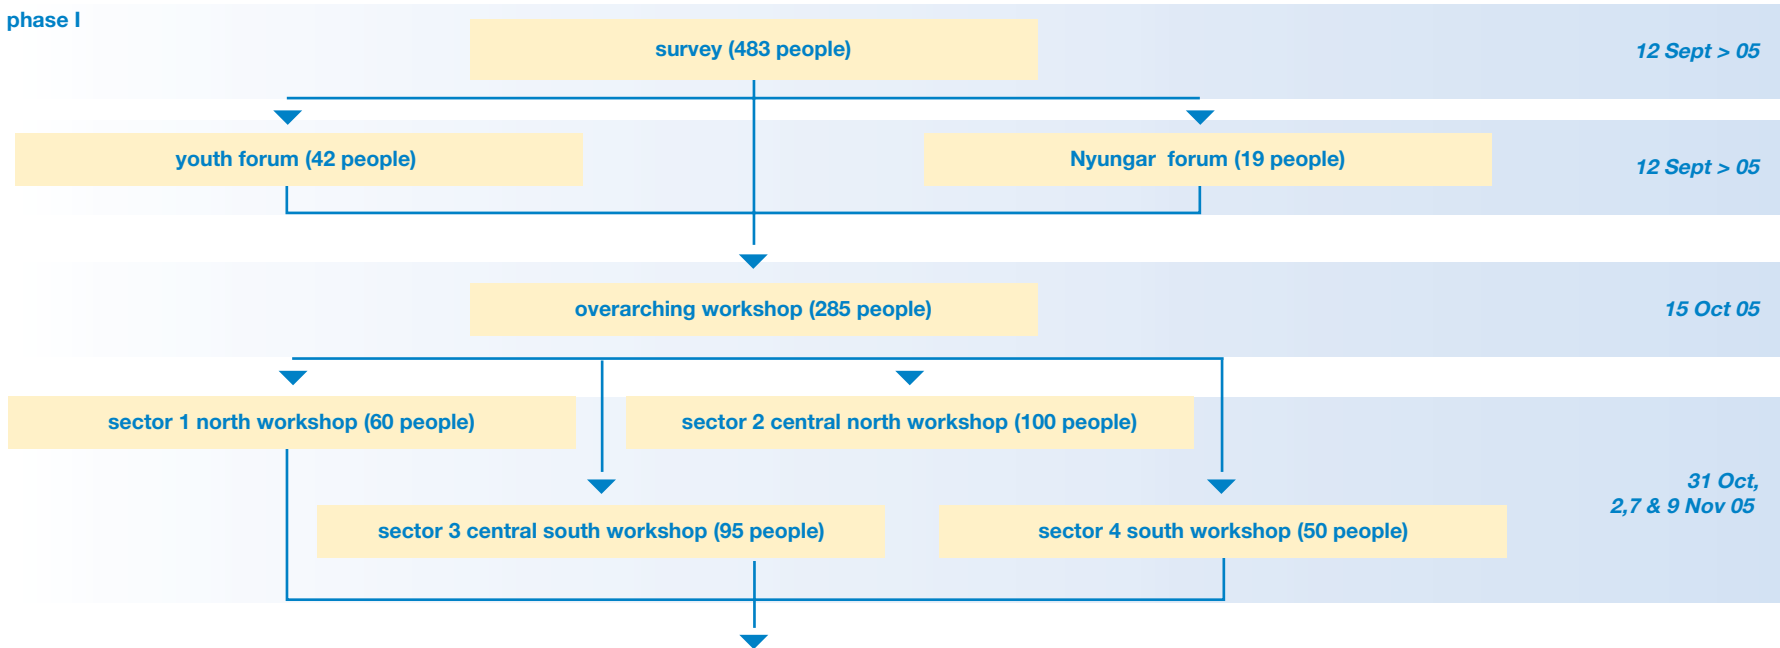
phase I

survey (483 people)

12 Sept > 05

youth forum (42 people)

Nyungar forum (19 people)

12 Sept > 05

overarching workshop (285 people)

15 Oct 05

sector 1 north workshop (60 people)

sector 2 central north workshop (100 people)

31 Oct, 2,7 & 9 Nov 05

sector 3 central south workshop (95 people)

sector 4 south workshop (50 people)